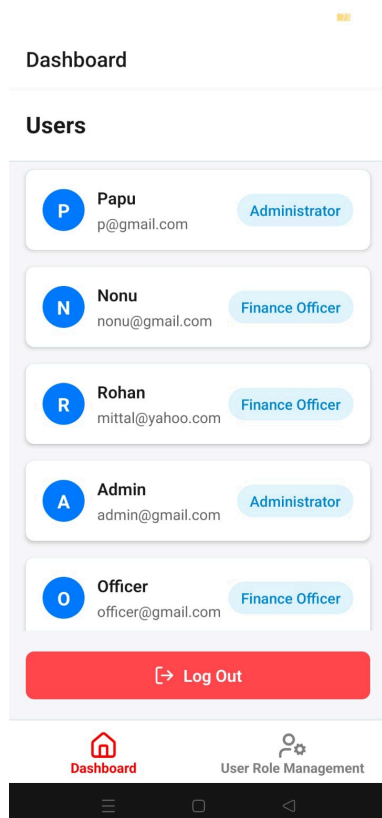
Dashboard

Users

P Papu
p@gmail.com
Administrator

N Nonu
nonu@gmail.com
Finance Officer

R Rohan
mittal@yahoo.com
Finance Officer

A Admin
admin@gmail.com
Administrator

O Officer
officer@gmail.com
Finance Officer

Log Out

Dashboard
User Role Management